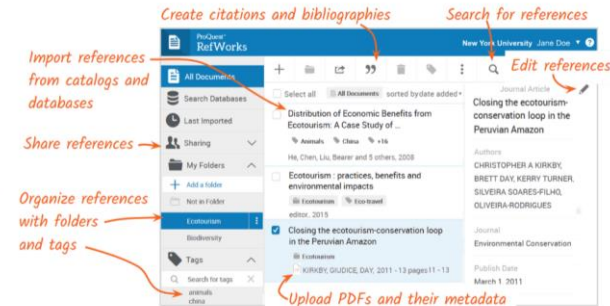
Create citations and bibliographies

Search for references

Import references from catalogs and databases

Edit references

Share references

Organize references with folders and tags

Upload PDFs and their metadata

ProQuest RefWorks

New York University Jane Doe

All Documents

Search Databases

Last Imported

Sharing

My Folders

Add a folder

Not in Folder

Ecotourism

Biodiversity

Tags

Search for tags

animals

china

Select all

All Documents

sorted by date added

Distribution of Economic Benefits from Ecotourism: A Case Study of ...

Animals China +16

He, Chen, Liu, Bearer and 5 others, 2008

Ecotourism : practices, benefits and environmental impacts

Ecotourism Eco-travel

editor, 2015

Closing the ecotourism-conservation loop in the Peruvian Amazon

Ecotourism

KIRKBY, GIUDICE, DAY, 2011 - 13 pages 11-13

Journal Article

Closing the ecotourism-conservation loop in the Peruvian Amazon

Authors

CHRISTOPHER A KIRKBY, BRETT DAY, KERRY TURNER, SILVEIRA SOARES-FILHO, OLIVEIRA-RODRIGUES

Journal

Environmental Conservation

Publish Date

March 1, 2011